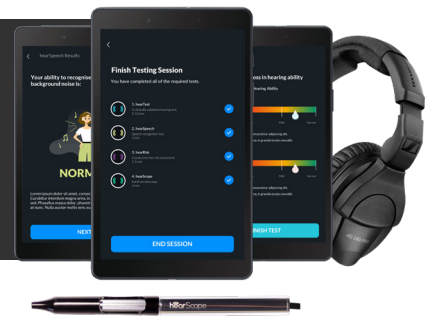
HearSpeech Results

Your ability to recognise background noise is:

NORM

Lorem ipsum dolor sit amet, conse Curabitur interdum magna sem, in sed. Phasellus maximus dolor, ul Nam. Nulla auctor mollis tem, eu

NEXT

Finish Testing Session

You have completed all of the required tests.

1. HearTest

2. HearSpeech

3. HearRisk

4. HearScope

END SESSION

ss in hearing ability

hearing Ability

NISH TEST

hearScope